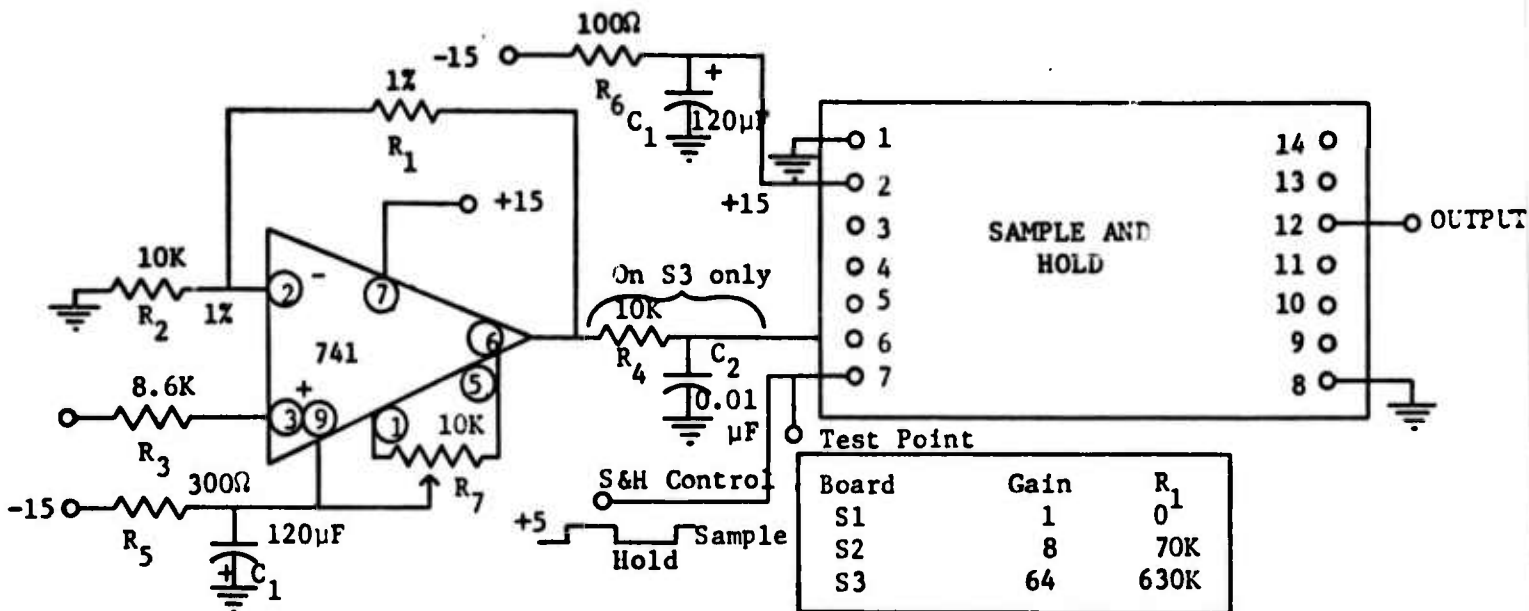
-15
100Ω
$R_6$
$C_1$
+
120μF
1%
$R_1$
+15
+15
10K
$R_2$
1%
2
-
7
741
6
5
+
3
9
1
8.6K
$R_3$
10K
$R_7$
-15
300Ω
$R_5$
120μF
$C_1$
On S3 only
10K
$R_4$
$C_2$
0.01 μF
Test Point
S&H Control
+5
Hold
Sample
1
2
3
4
5
6
7
SAMPLE AND HOLD
14
13
12
11
10
9
8
OUTPUT

| Board | Gain | $R_1$ |
|---|---|---|
| S1 | 1 | 0 |
| S2 | 8 | 70K |
| S3 | 64 | 630K |